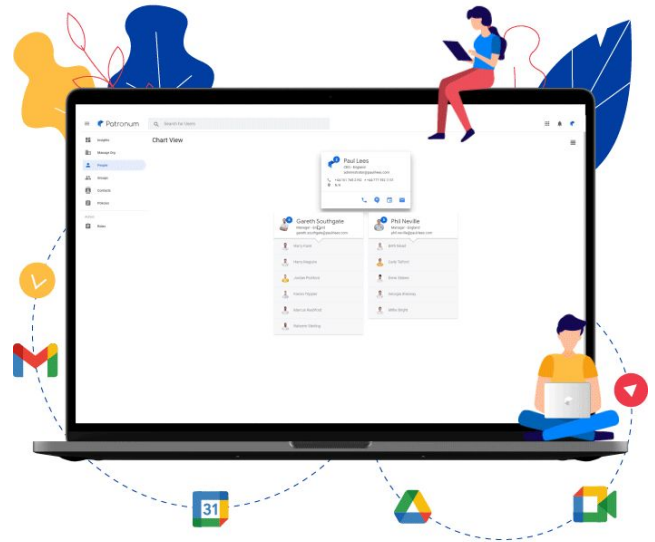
Patronum

Search For Users

Insights

Manage Org

People

Groups

Contacts

Policies

Rules

Chart View

Paul Lees

CEO - England

Gareth Southgate

Manager - England

Phil Neville

Manager - England

31